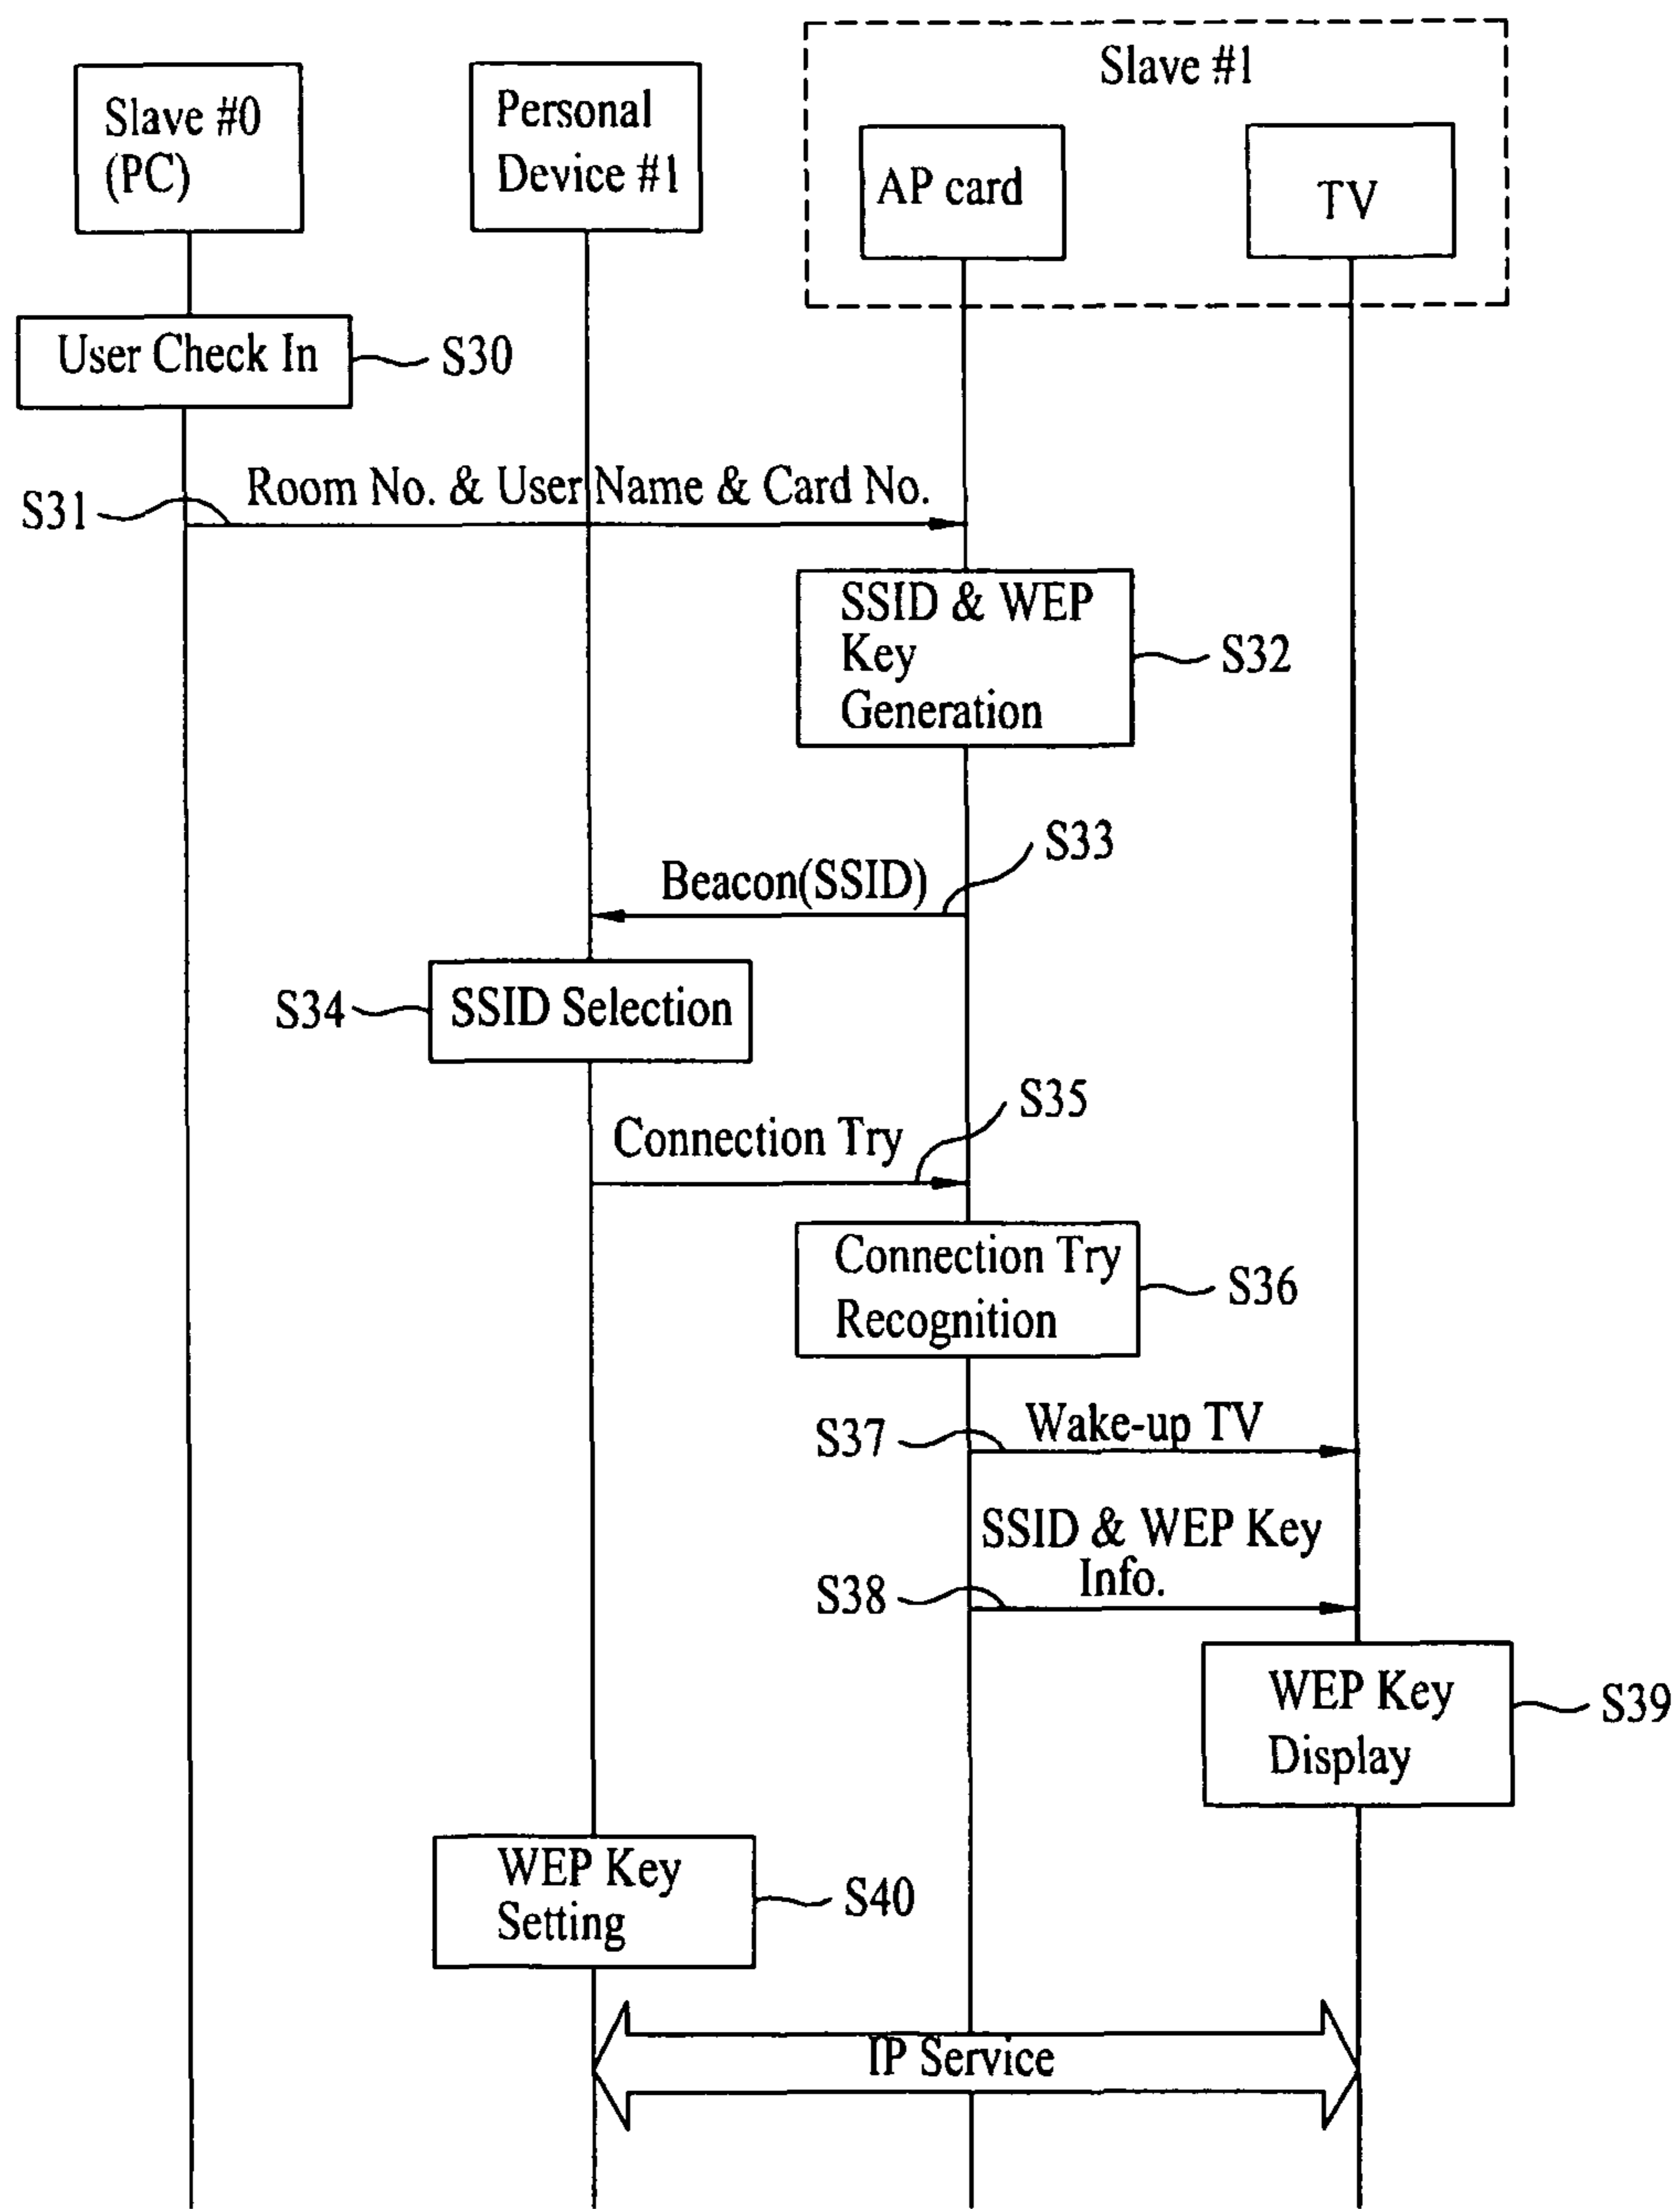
Slave #0 (PC)

Personal Device #1

Slave #1

AP card

TV

User Check In

S30

S31

Room No. & User Name & Card No.

SSID & WEP Key Generation

S32

S33

Beacon(SSID)

S34

SSID Selection

S35

Connection Try

Connection Try Recognition

S36

S37

Wake-up TV

SSID & WEP Key Info.

S38

WEP Key Display

S39

WEP Key Setting

S40

IP Service